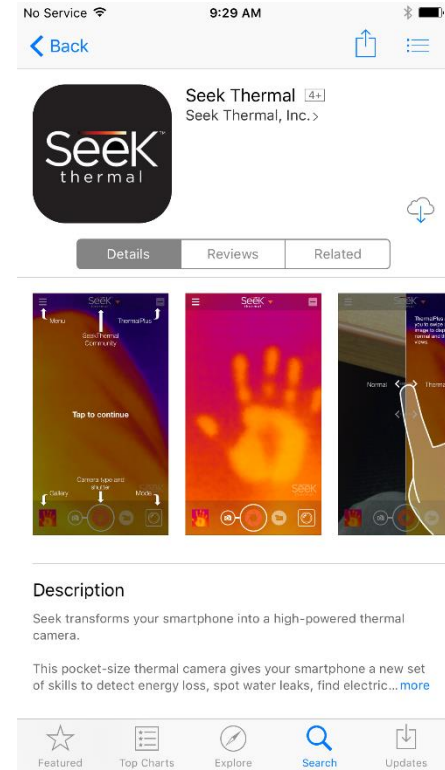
No Service 9:29 AM

Back

Seek thermal

Seek Thermal 4+
Seek Thermal, Inc. >

Details Reviews Related

Seek
Menu ThermalPlus
Seek Thermal Community
Tap to continue
Camera type and shutter
Gallery Mode

Seek

SEEK

Seek
ThermalPlus
Normal Thermal

Description

Seek transforms your smartphone into a high-powered thermal camera.

This pocket-size thermal camera gives your smartphone a new set of skills to detect energy loss, spot water leaks, find electric... more

Featured Top Charts Explore Search Updates